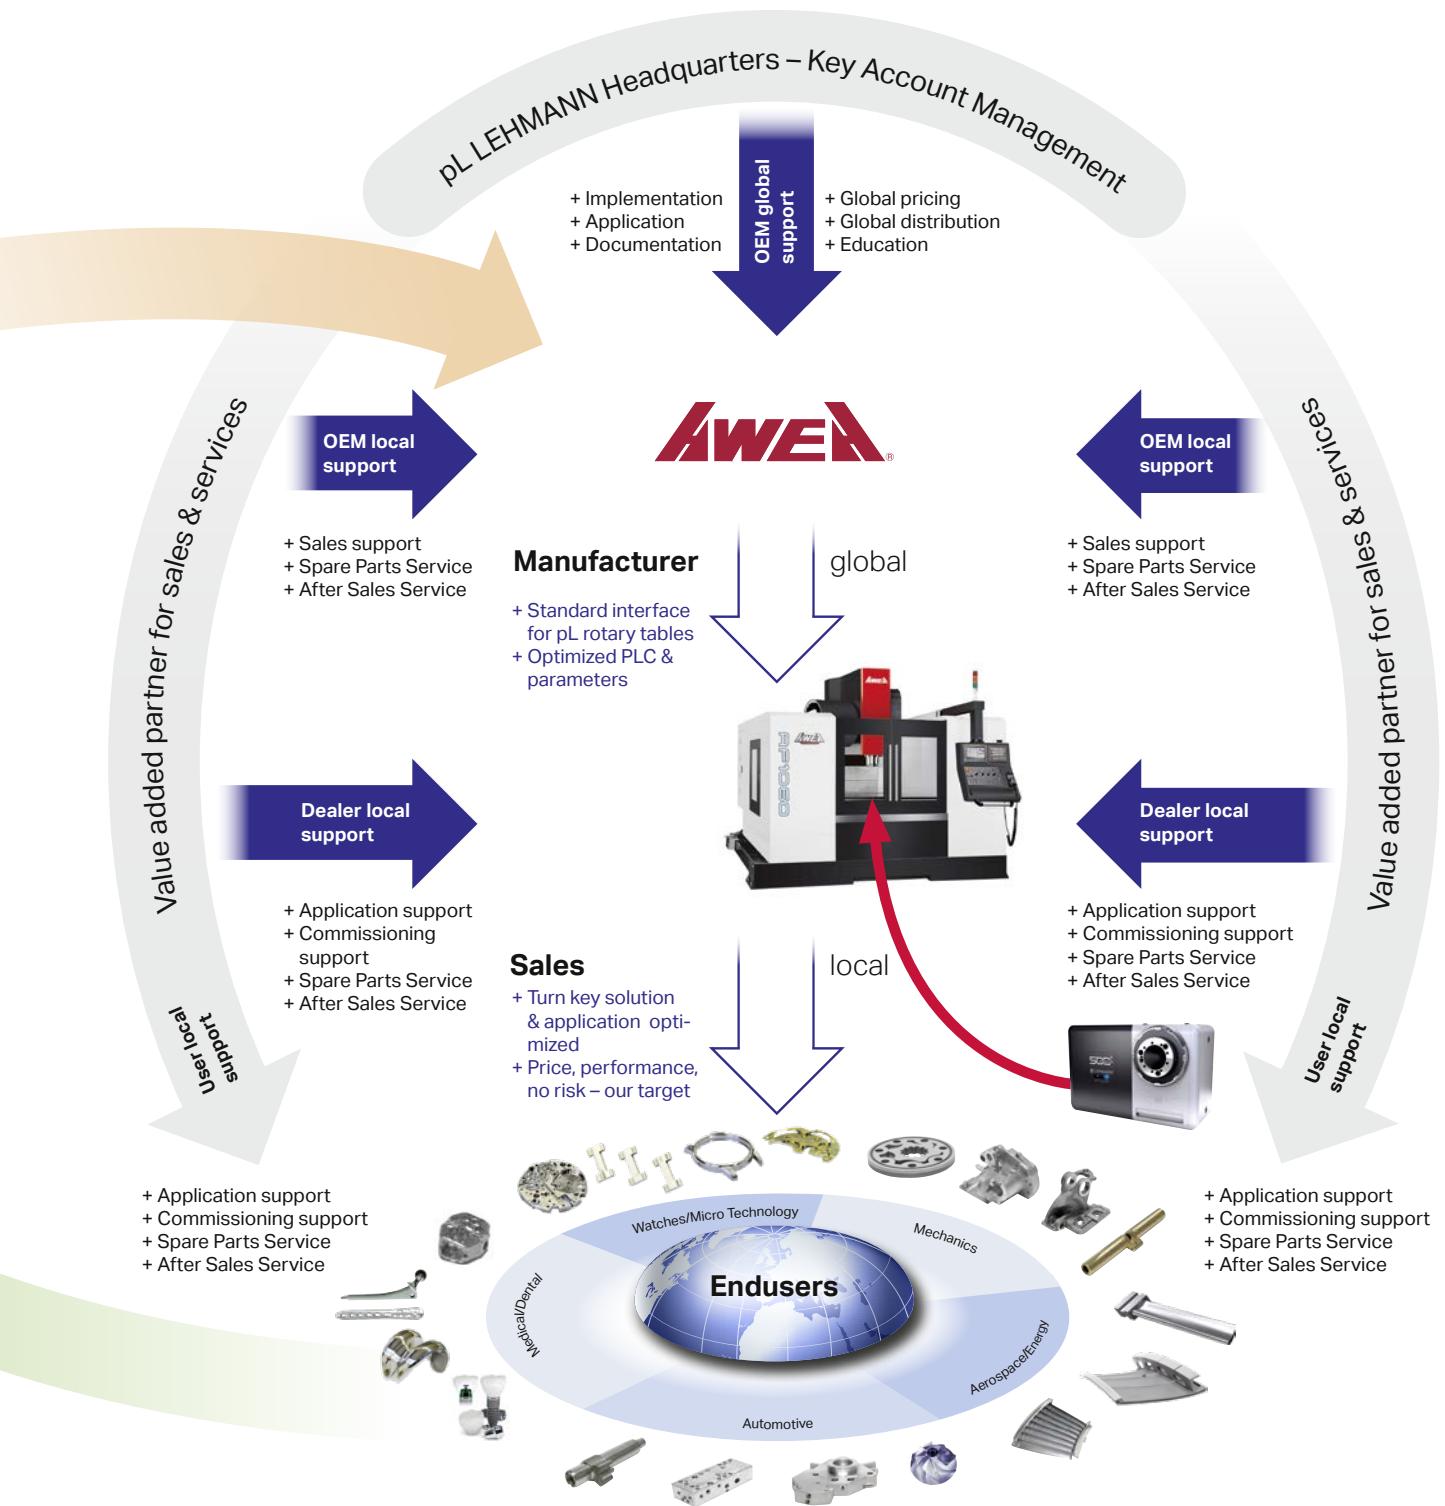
pL LEHMANN Headquarters – Key Account Management

+ Implementation
+ Application
+ Documentation

OEM global support

+ Global pricing
+ Global distribution
+ Education

Value added partner for sales & services

OEM local support

+ Sales support
+ Spare Parts Service
+ After Sales Service

AWEA

Manufacturer

+ Standard interface for pL rotary tables
+ Optimized PLC & parameters

global

OEM local support

+ Sales support
+ Spare Parts Service
+ After Sales Service

Value added partner for sales & services

Dealer local support

+ Application support
+ Commissioning support
+ Spare Parts Service
+ After Sales Service

Dealer local support

+ Application support
+ Commissioning support
+ Spare Parts Service
+ After Sales Service

Sales

+ Turn key solution & application optimized
+ Price, performance, no risk – our target

local

User local support

User local support

+ Application support
+ Commissioning support
+ Spare Parts Service
+ After Sales Service

+ Application support
+ Commissioning support
+ Spare Parts Service
+ After Sales Service

Watches/Micro Technology

Mechanics

Medical/Dental

Endusers

Aerospace/Energy

Automotive